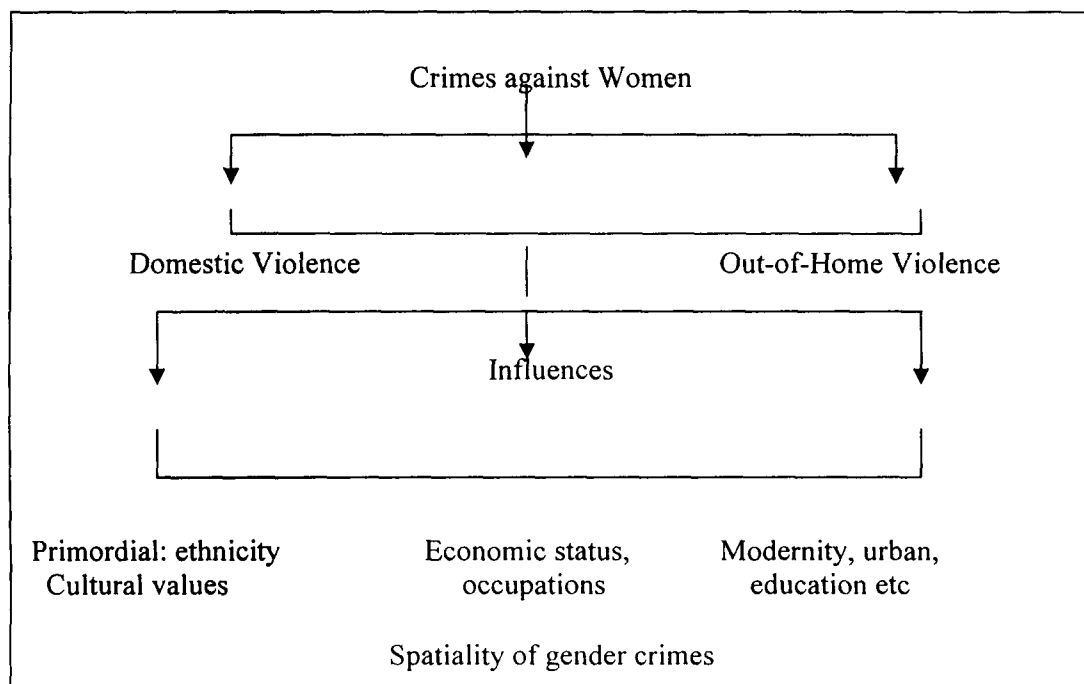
Crimes against Women

Domestic Violence

Out-of-Home Violence

Influences

Primordial: ethnicity
Cultural values

Economic status,
occupations

Modernity, urban,
education etc

Spatiality of gender crimes